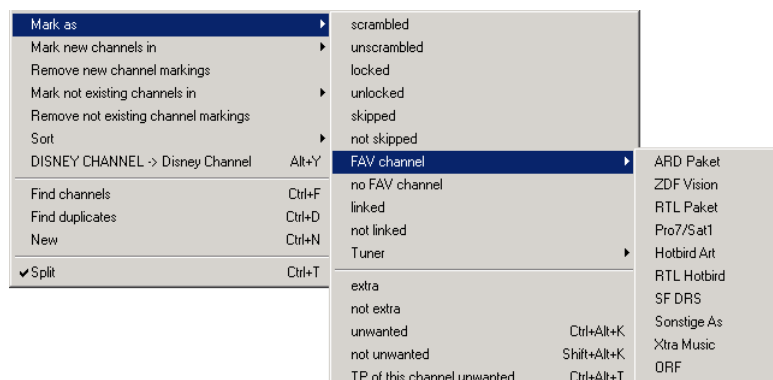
Mark as
Mark new channels in
Remove new channel markings
Mark not existing channels in
Remove not existing channel markings
Sort
DISNEY CHANNEL -> Disney Channel Alt+Y

Find channels Ctrl+F
Find duplicates Ctrl+D
New Ctrl+N

✔Split Ctrl+T

scrambled
unscrambled
locked
unlocked
skipped
not skipped
FAV channel
no FAV channel
linked
not linked
Tuner

extra
not extra
unwanted Ctrl+Alt+K
not unwanted Shift+Alt+K
TP of this channel unwanted Ctrl+Alt+T

ARD Paket
ZDF Vision
RTL Paket
Pro7/Sat1
Hotbird Art
RTL Hotbird
SF DRS
Sonstige As
Xtra Music
ORF